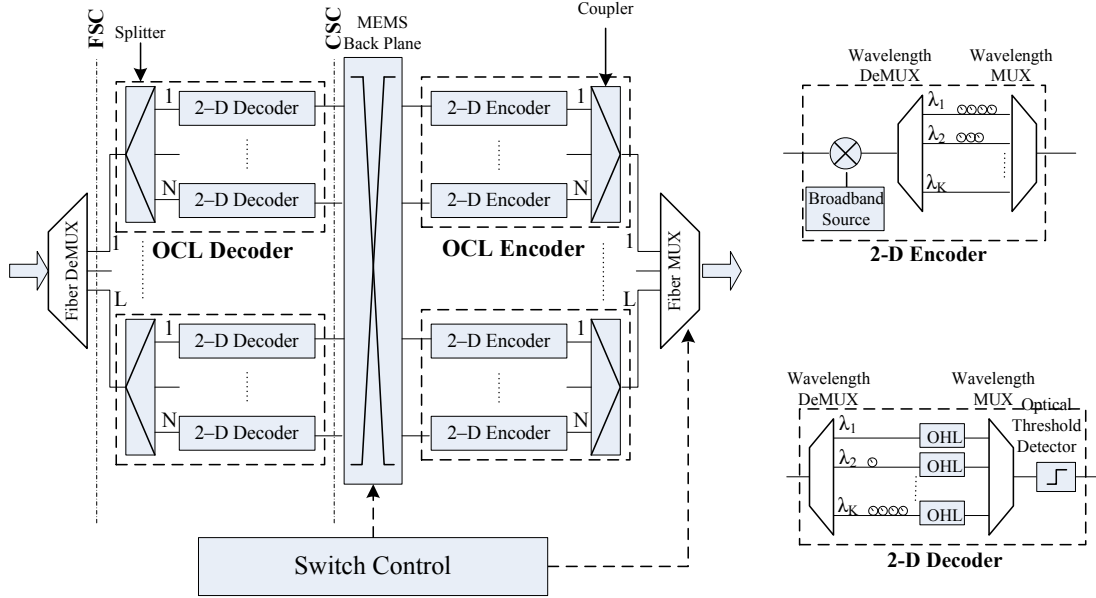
FSC

Splitter

CSC

MEMS Back Plane

Coupler

1

2–D Decoder

N

2–D Decoder

2–D Encoder

1

2–D Encoder

N

Fiber DeMUX

1

L

OCL Decoder

OCL Encoder

1

L

Fiber MUX

1

2–D Decoder

N

2–D Decoder

2–D Encoder

1

2–D Encoder

N

Switch Control

Wavelength DeMUX

Wavelength MUX

$\lambda_1$

$\lambda_2$

$\lambda_K$

Broadband Source

2-D Encoder

Wavelength DeMUX

Wavelength MUX

Optical Threshold Detector

$\lambda_1$

OHL

$\lambda_2$

OHL

$\lambda_K$

OHL

2-D Decoder